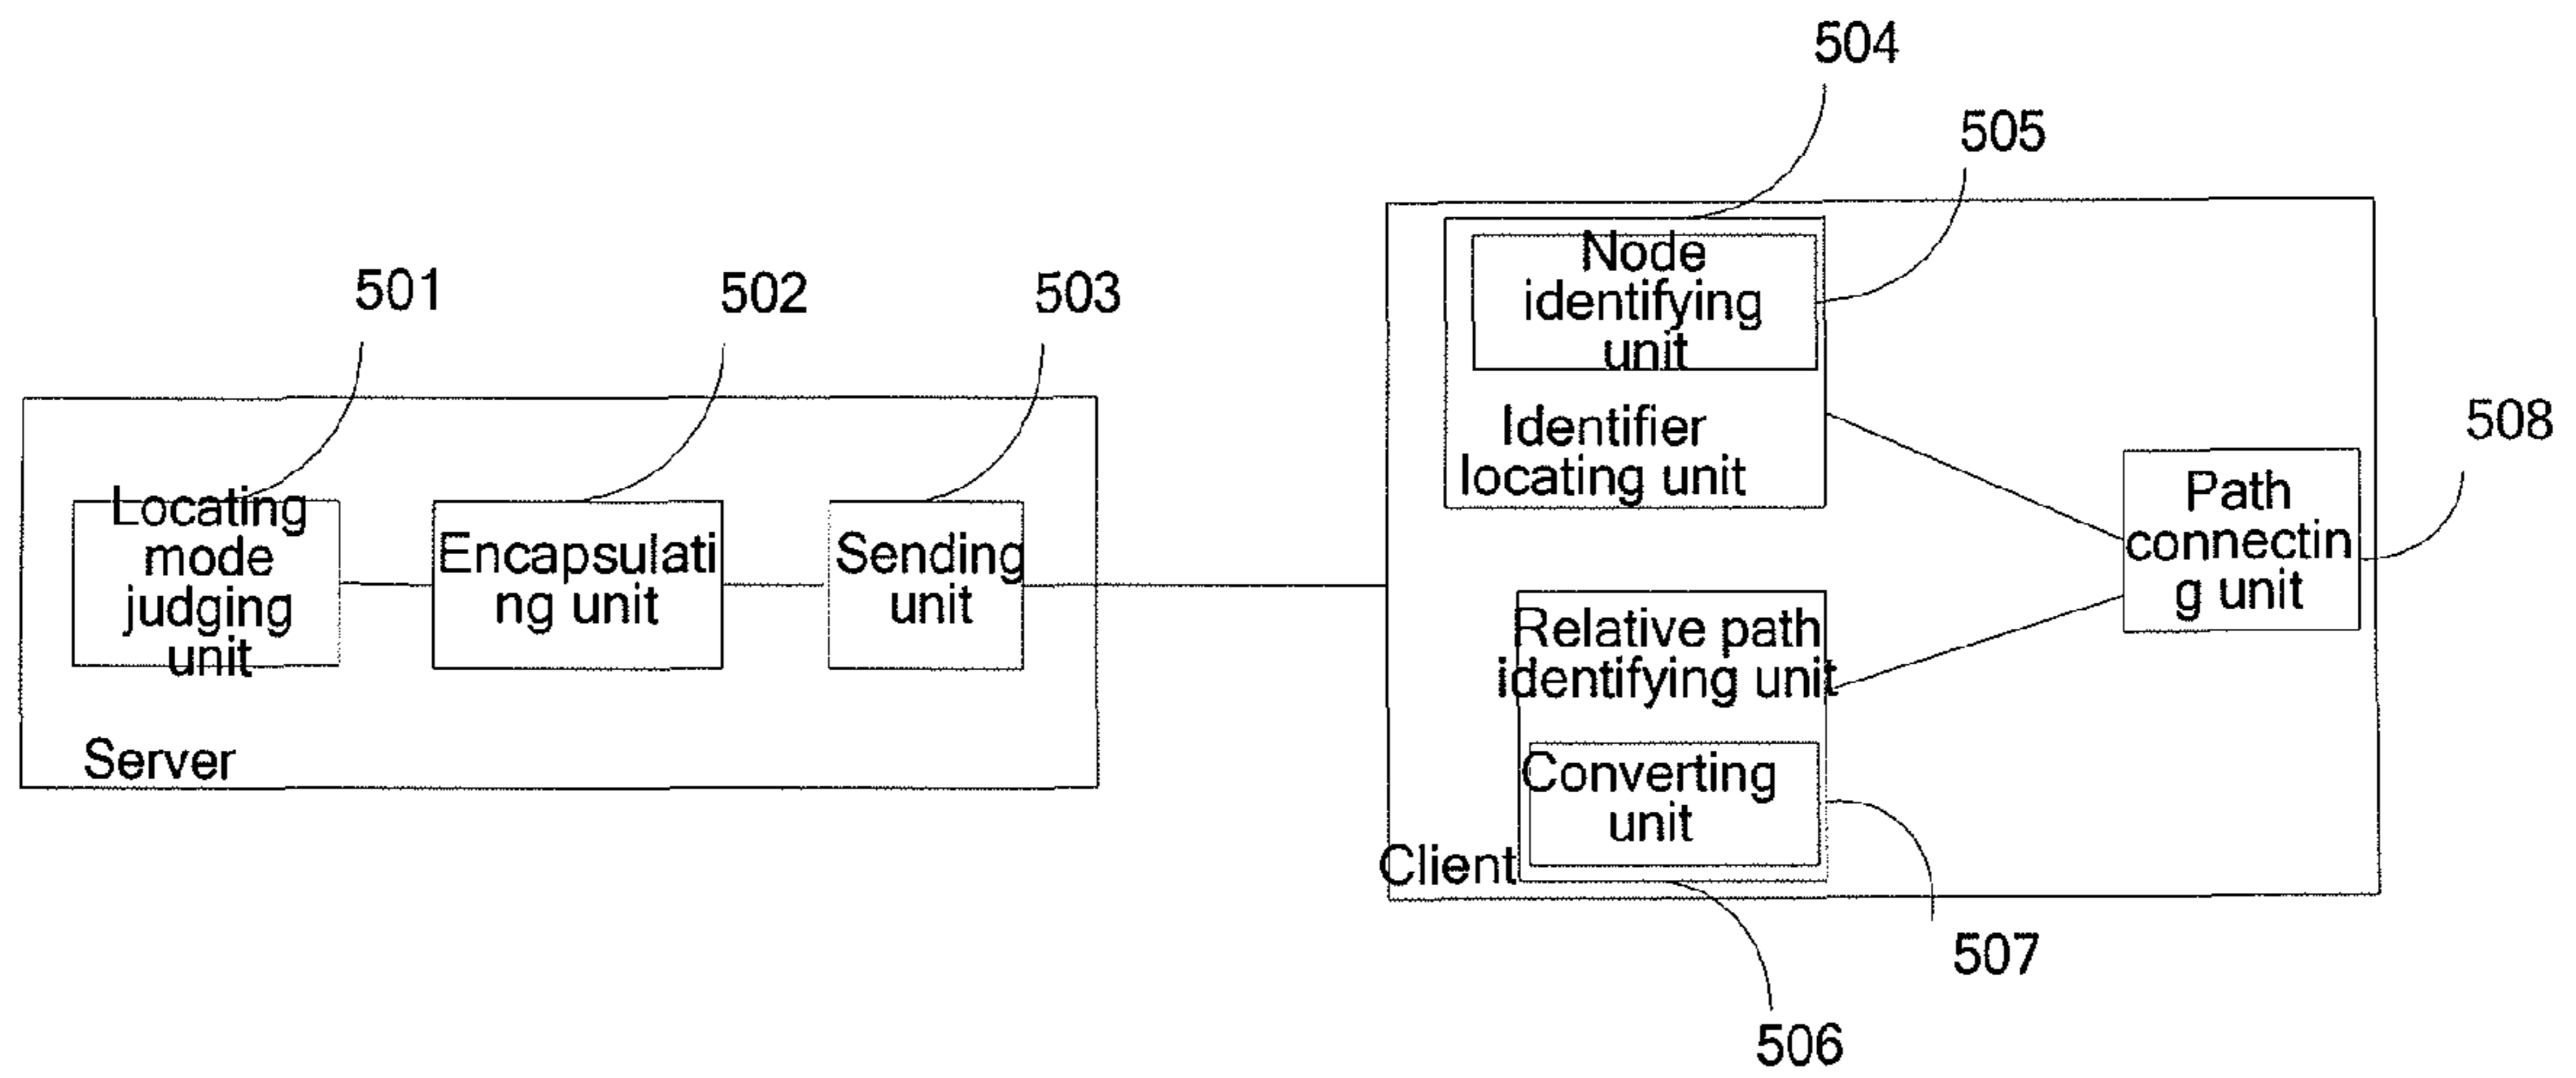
504

505

501

502

503

Node identifying unit

Identifier locating unit

508

Locating mode judging unit

Encapsulating unit

Sending unit

Path connecting unit

Relative path identifying unit

Server

Converting unit

Client

507

506